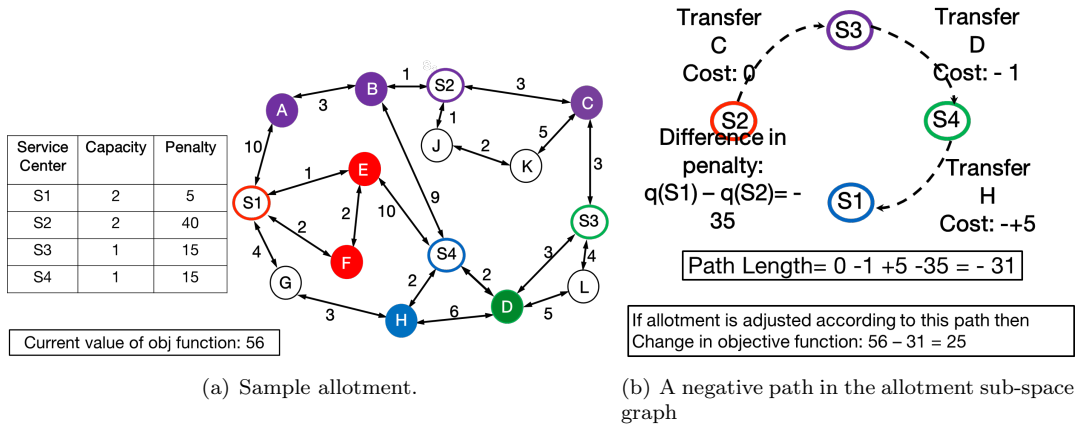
| Service Center | Capacity | Penalty |
|---|---|---|
| S1 | 2 | 5 |
| S2 | 2 | 40 |
| S3 | 1 | 15 |
| S4 | 1 | 15 |

A
B
S2
C
1
3
3
10
1
J
2
K
5
E
S1
1
2
10
9
3
F
2
S4
S3
4
G
2
2
3
4
L
D
H
3
6
5

Current value of obj function: 56

(a) Sample allotment.

Transfer C Cost: 0

S3

Transfer D Cost: - 1

S2

S4

Difference in penalty: q(S1) – q(S2)= - 35

Transfer H Cost: -+5

S1

Path Length= 0 -1 +5 -35 = - 31

If allotment is adjusted according to this path then Change in objective function: 56 – 31 = 25

(b) A negative path in the allotment sub-space graph